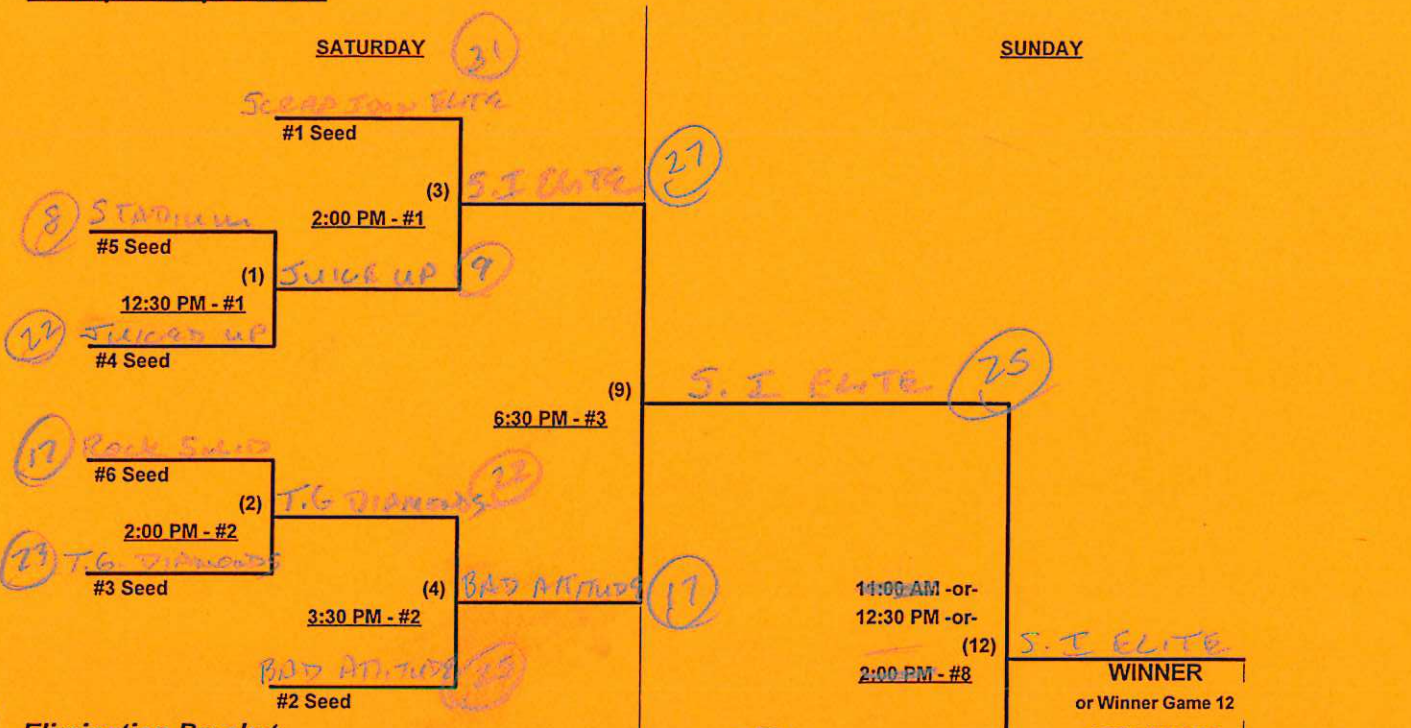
SATURDAY
SUNDAY

31
SCRAP TOWN ELITE
#1 Seed
(3) S.I ELITE 27
8 STADIUM
2:00 PM - #1
#5 Seed
(1) JUICE UP 9
12:30 PM - #1
22 JUICED UP
#4 Seed
(9) S. I ELITE 25
6:30 PM - #3
17 ROCK SOLID
#6 Seed
(2) T.G DIAMONDS 22
2:00 PM - #2
23 T.G. DIAMONDS
#3 Seed
(4) BAD ATTITUDE 17
3:30 PM - #2
BAD ATTITUDE 25
#2 Seed
11:00 AM -or-
12:30 PM -or-
(12) S. I ELITE
2:00 PM - #8
WINNER
or Winner Game 12
Elimination Bracket